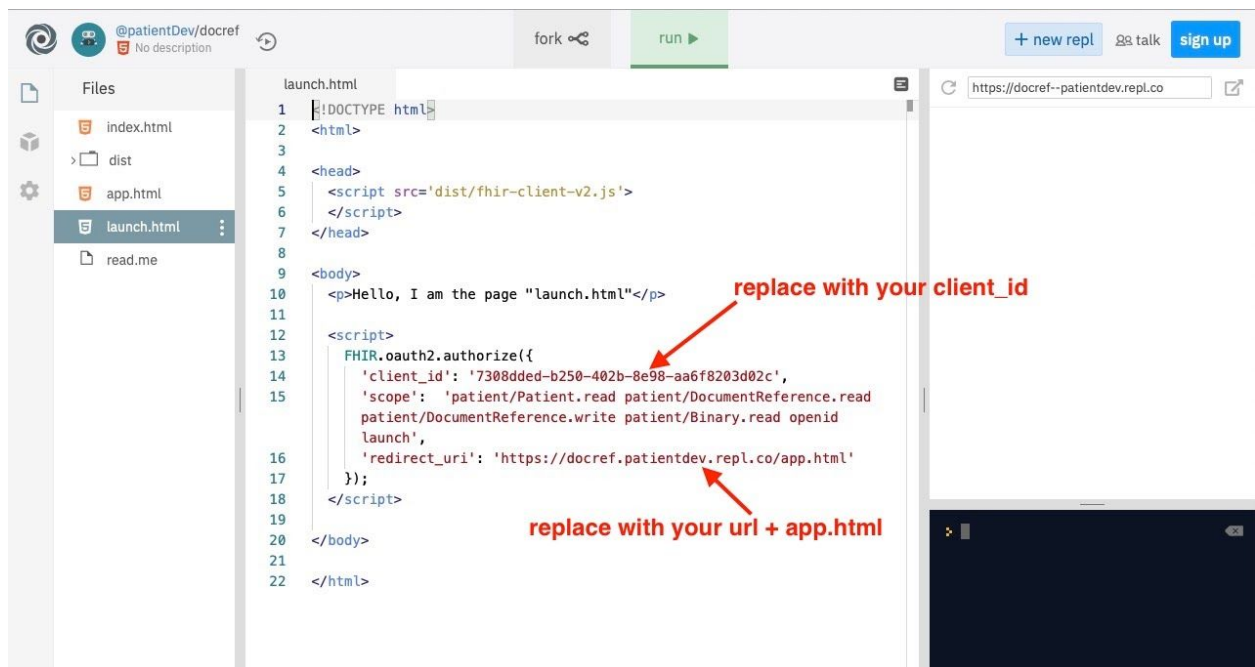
@patientDev/docref
No description

fork

run ▶

+ new repl

talk

sign up

Files

index.html

dist

app.html

launch.html

read.me

launch.html

1 <!DOCTYPE html>
2 <html>
3
4 <head>
5 <script src='dist/fhir-client-v2.js'>
6 </script>
7 </head>
8
9 <body>
10 <p>Hello, I am the page "launch.html"</p>
11
12 <script>
13 FHIR.oauth2.authorize({
14 'client_id': '7308dded-b250-402b-8e98-aa6f8203d02c',
15 'scope': 'patient/Patient.read patient/DocumentReference.read patient/DocumentReference.write patient/Binary.read openid launch',
16 'redirect_uri': 'https://docref.patientdev.repl.co/app.html'
17 });
18 </script>
19
20 </body>
21
22 </html>

replace with your client_id

replace with your url + app.html

https://docref--patientdev.repl.co